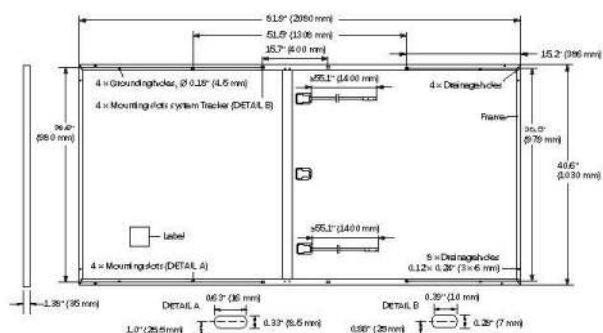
81.9" (2080 mm)

51.5" (1308 mm)

15.7" (400 mm)

15.2" (386 mm)

4 × Grounding holes, Ø 0.18" (4.5 mm)

4 × Mounting slots system Tracker (DETAIL B)

≥55.1" (1400 mm)

4 × Drainage holes

Frame

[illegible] (980 mm)

38.5" (978 mm)

40.6" (1030 mm)

Label

≥55.1" (1400 mm)

8 × Drainage holes 0.12 × 0.24" (3 × 6 mm)

4 × Mounting slots (DETAIL A)

1.38" (35 mm)

DETAIL A

0.63" (16 mm)

0.33" (8.5 mm)

1.0" (25.5 mm)

DETAIL B

0.39" (10 mm)

0.28" (7 mm)

0.98" (25 mm)